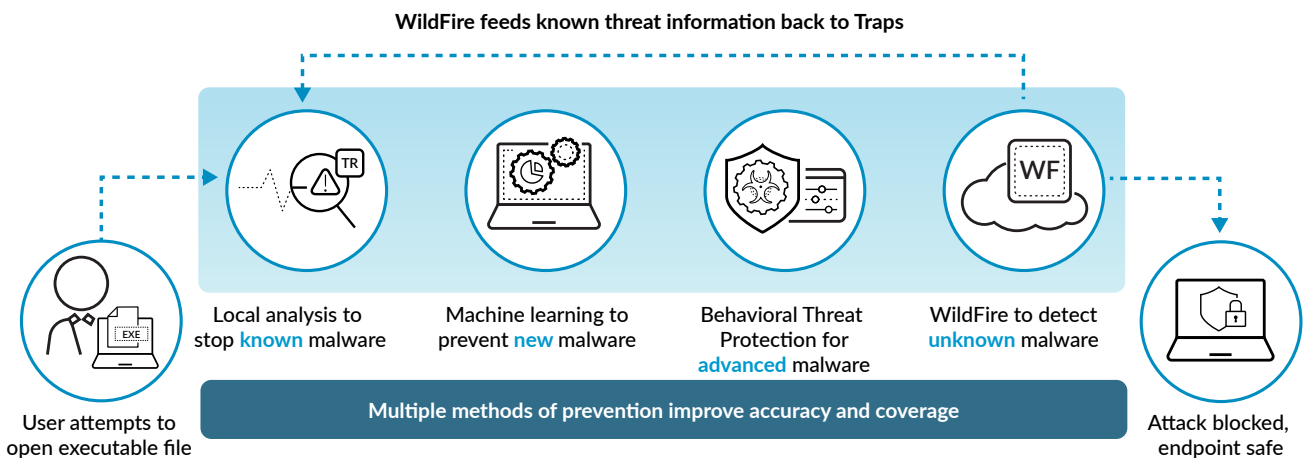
WildFire feeds known threat information back to Traps

TR

WF

EXE

Local analysis to stop known malware

Machine learning to prevent new malware

Behavioral Threat Protection for advanced malware

WildFire to detect unknown malware

User attempts to open executable file

Multiple methods of prevention improve accuracy and coverage

Attack blocked, endpoint safe